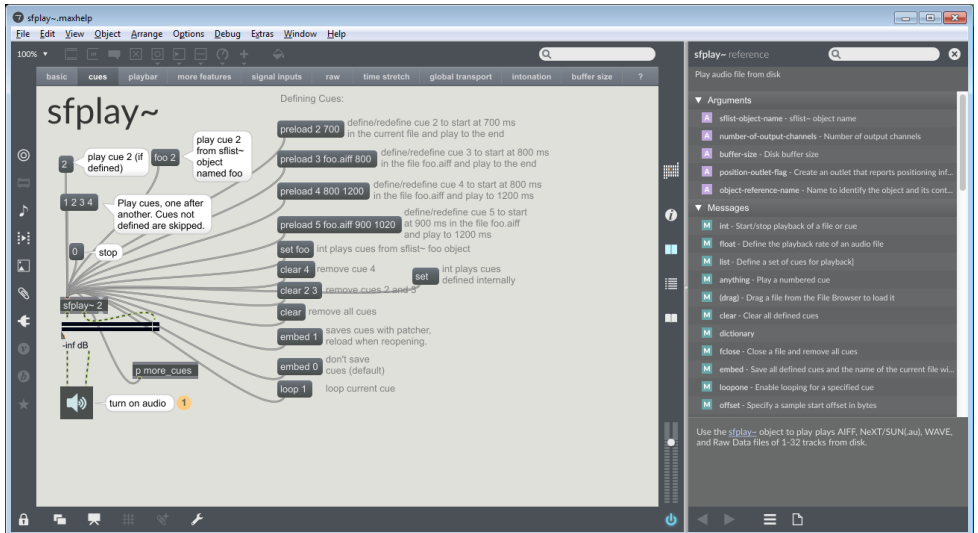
sfplay~.maxhelp

File Edit View Object Arrange Options Debug Extras Window Help

100%

basic cues playbar more features signal inputs raw time stretch global transport intonation buffer size ?

sfplay~

Defining Cues:

2 play cue 2 (if defined)

foo 2 play cue 2 from sflist~ object named foo

1 2 3 4 Play cues, one after another. Cues not defined are skipped.

0 stop

sfplay~ 2

-inf dB

p more_cues

turn on audio 1

preload 2 700 define/redefine cue 2 to start at 700 ms in the current file and play to the end

preload 3 foo.aiff 800 define/redefine cue 3 to start at 800 ms in the file foo.aiff and play to the end

preload 4 800 1200 define/redefine cue 4 to start at 800 ms in the file foo.aiff and play to 1200 ms

preload 5 foo.aiff 900 1020 define/redefine cue 5 to start at 900 ms in the file foo.aiff and play to 1200 ms

set foo int plays cues from sflist~ foo object

clear 4 remove cue 4

set int plays cues defined internally

clear 2 3 remove cues 2 and 3

clear remove all cues

embed 1 saves cues with patcher, reload when reopening.

embed 0 don't save cues (default)

loop 1 loop current cue

sfplay~ reference

Play audio file from disk

▼ Arguments

A sflist-object-name - sflist~ object name

A number-of-output-channels - Number of output channels

A buffer-size - Disk buffer size

A position-outlet-flag - Create an outlet that reports positioning inf...

A object-reference-name - Name to identify the object and its cont...

▼ Messages

M int - Start/stop playback of a file or cue

M float - Define the playback rate of an audio file

M list - Define a set of cues for playback]

M anything - Play a numbered cue

M (drag) - Drag a file from the File Browser to load it

M clear - Clear all defined cues

M dictionary

M fclose - Close a file and remove all cues

M embed - Save all defined cues and the name of the current file wi...

M loopone - Enable looping for a specified cue

M offset - Specify a sample start offset in bytes

Use the sfplay~ object to play plays AIFF, NeXT/SUN(.au), WAVE, and Raw Data files of 1-32 tracks from disk.